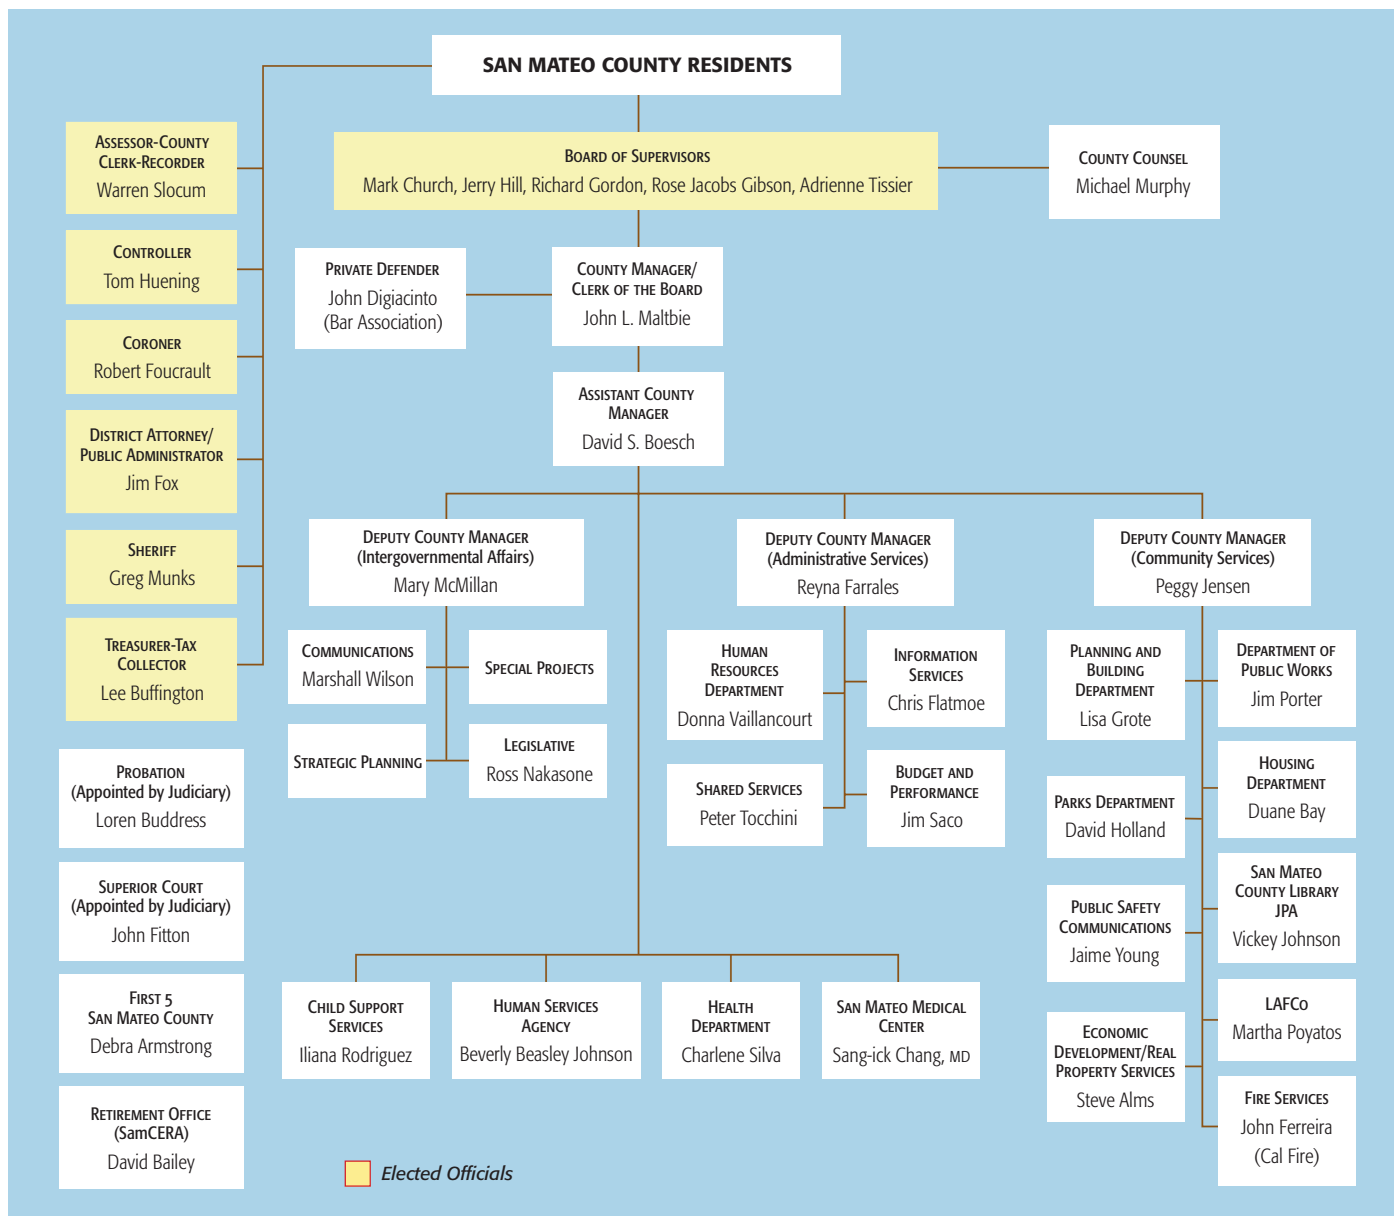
SAN MATEO COUNTY RESIDENTS

Assessor-County Clerk-Recorder
Warren Slocum

Controller
Tom Huening

Coroner
Robert Foucrault

District Attorney/ Public Administrator
Jim Fox

Sheriff
Greg Munks

Treasurer-Tax Collector
Lee Buffington

Board of Supervisors
Mark Church, Jerry Hill, Richard Gordon, Rose Jacobs Gibson, Adrienne Tissier

County Counsel
Michael Murphy

Private Defender
John Digiacinto
(Bar Association)

County Manager/ Clerk of the Board
John L. Maltbie

Assistant County Manager
David S. Boesch

Deputy County Manager
(Intergovernmental Affairs)
Mary McMillan

Deputy County Manager
(Administrative Services)
Reyna Farrales

Deputy County Manager
(Community Services)
Peggy Jensen

Communications
Marshall Wilson

Special Projects

Strategic Planning

Legislative
Ross Nakasone

Human Resources Department
Donna Vaillancourt

Information Services
Chris Flatmoe

Shared Services
Peter Tocchini

Budget and Performance
Jim Saco

Planning and Building Department
Lisa Grote

Department of Public Works
Jim Porter

Housing Department
Duane Bay

Parks Department
David Holland

San Mateo County Library JPA
Vickey Johnson

Public Safety Communications
Jaime Young

LAFCo
Martha Poyatos

Economic Development/Real Property Services
Steve Alms

Fire Services
John Ferreira
(Cal Fire)

Probation
(Appointed by Judiciary)
Loren Buddress

Superior Court
(Appointed by Judiciary)
John Fitton

First 5 San Mateo County
Debra Armstrong

Retirement Office
(SamCERA)
David Bailey

Child Support Services
Iliana Rodriguez

Human Services Agency
Beverly Beasley Johnson

Health Department
Charlene Silva

San Mateo Medical Center
Sang-ick Chang, MD

Elected Officials